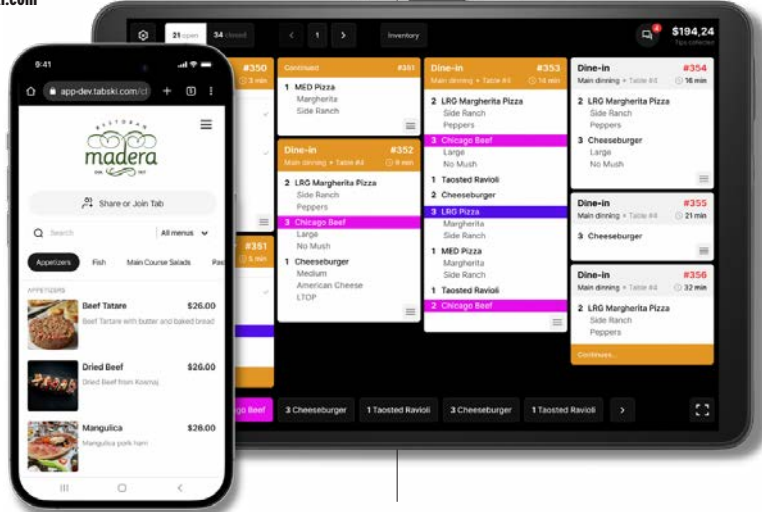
i.com

21 open 34 closed
1
Inventory
4
$194,24
Tips collected

#350
3 min

Continued #351
1 MED Pizza
Margherita
Side Ranch

Dine-in #352
Main dinning • Table #4 8 min
2 LRG Margherita Pizza
Side Ranch
Peppers
3 Chicago Beef
Large
No Mush
1 Cheeseburger
Medium
American Cheese
LTOP

#351
5 min

Dine-in #353
Main dinning • Table #4 14 min
2 LRG Margherita Pizza
Side Ranch
Peppers
3 Chicago Beef
Large
No Mush
1 Taosted Ravioli
2 Cheeseburger
3 LRG Pizza
Margherita
Side Ranch
1 MED Pizza
Margherita
Side Ranch
1 Taosted Ravioli
2 Chicago Beef

Dine-in #354
Main dinning • Table #4 16 min
2 LRG Margherita Pizza
Side Ranch
Peppers
3 Cheeseburger
Large
No Mush

Dine-in #355
Main dinning • Table #4 21 min
3 Cheeseburger

Dine-in #356
Main dinning • Table #4 32 min
2 LRG Margherita Pizza
Side Ranch
Peppers
Continues...

go Beef 3 Cheeseburger 1 Taosted Ravioli 3 Cheeseburger 1 Taosted Ravioli

9:41
app-dev.tabski.com/cl
RESTORAN
madera
Share or Join Tab
Search
All menus
Appetizers Fish Main Course Salads Pa
APPETIZERS
Beef Tatare $26.00
Beef Tartare with butter and baked bread
Dried Beef $26.00
Dried Beef from Kosnaj
Mangulica $26.00
Mangulica pork ham